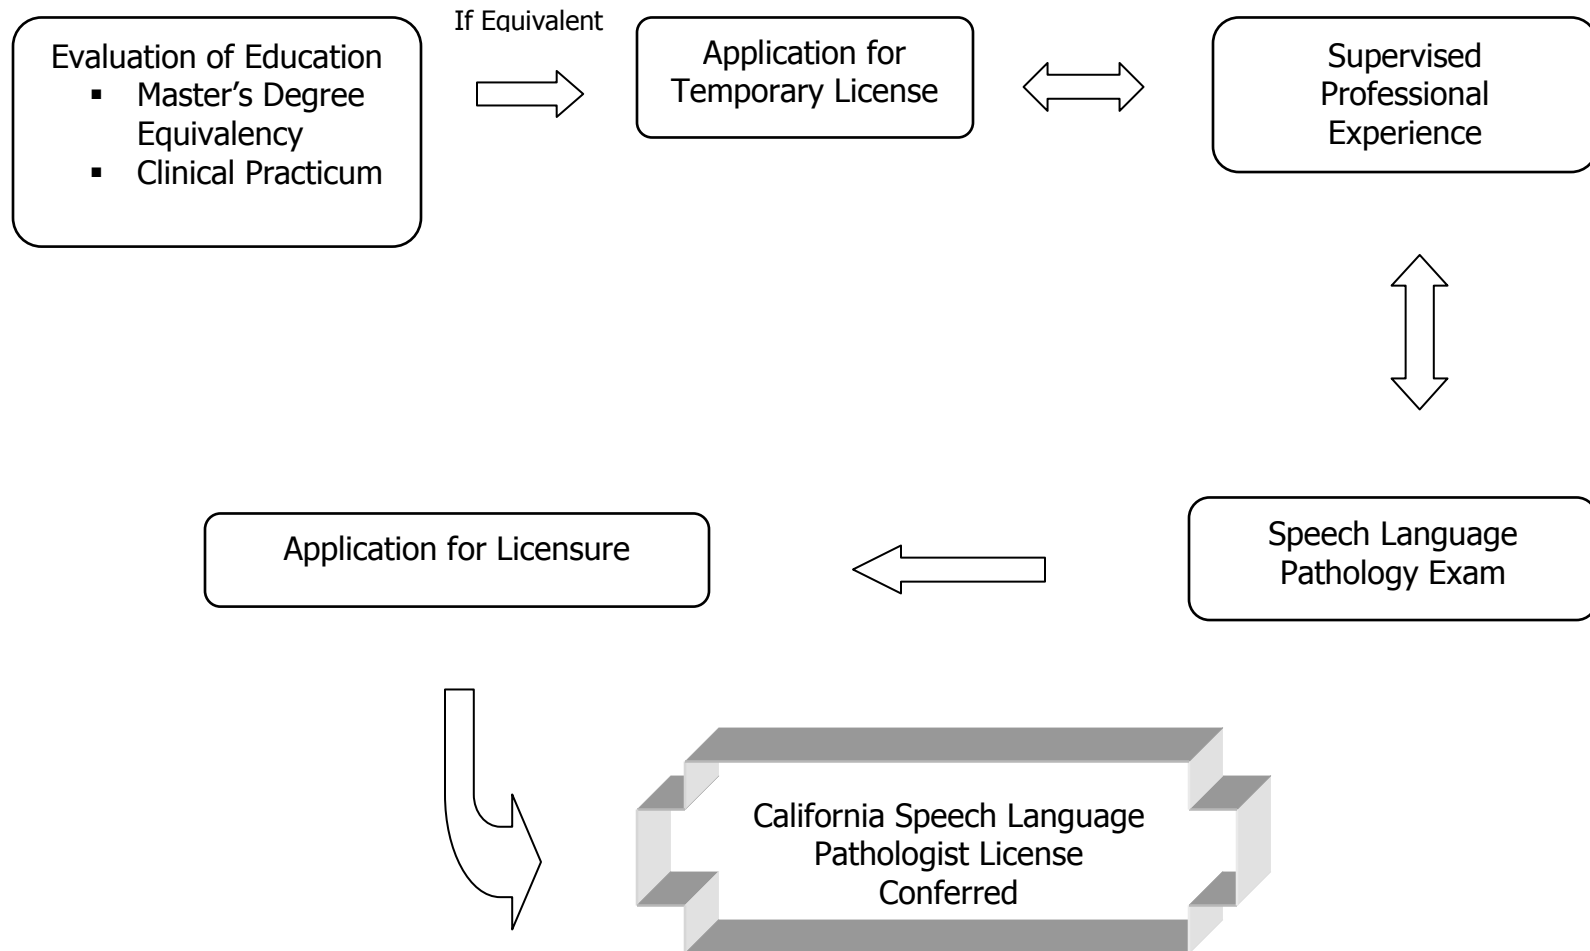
Evaluation of Education
- Master's Degree Equivalency
- Clinical Practicum

If Equivalent

Application for Temporary License

Supervised Professional Experience

Speech Language Pathology Exam

Application for Licensure

California Speech Language Pathologist License Conferred